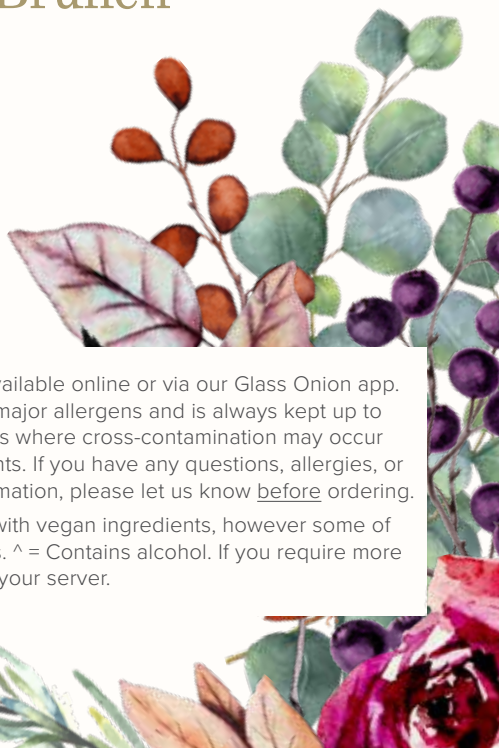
Brunch

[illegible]vailable online or via our Glass Onion app. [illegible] major allergens and is always kept up to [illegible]s where cross-contamination may occur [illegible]nts. If you have any questions, allergies, or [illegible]mation, please let us know before ordering.

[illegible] with vegan ingredients, however some of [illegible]. ^ = Contains alcohol. If you require more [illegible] your server.